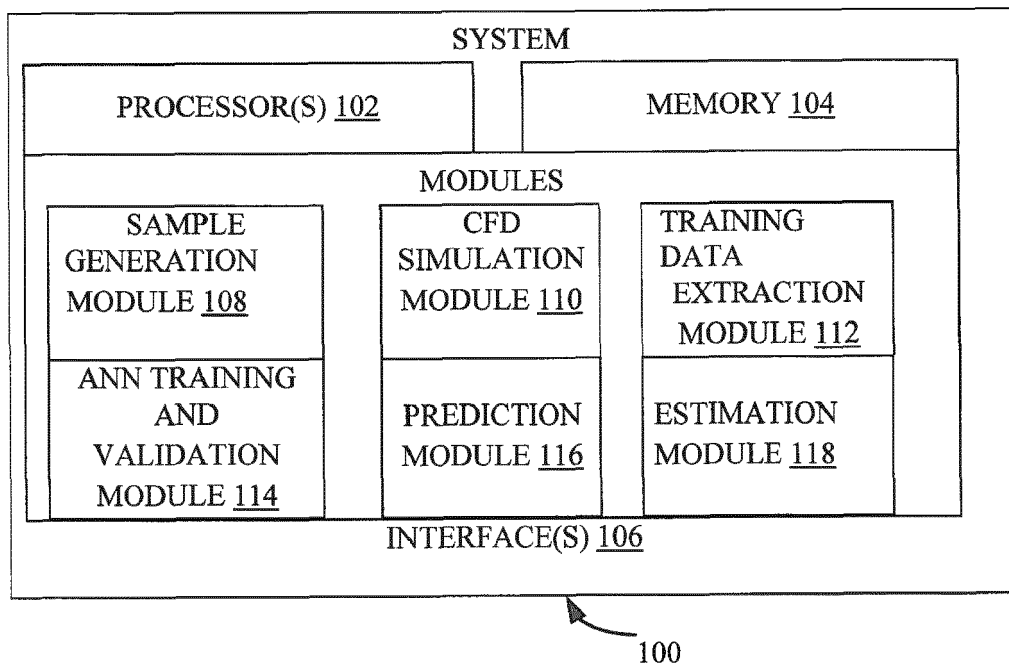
SYSTEM

PROCESSOR(S) 102

MEMORY 104

MODULES

SAMPLE GENERATION MODULE 108

CFD SIMULATION MODULE 110

TRAINING DATA EXTRACTION MODULE 112

ANN TRAINING AND VALIDATION MODULE 114

PREDICTION MODULE 116

ESTIMATION MODULE 118

INTERFACE(S) 106

100